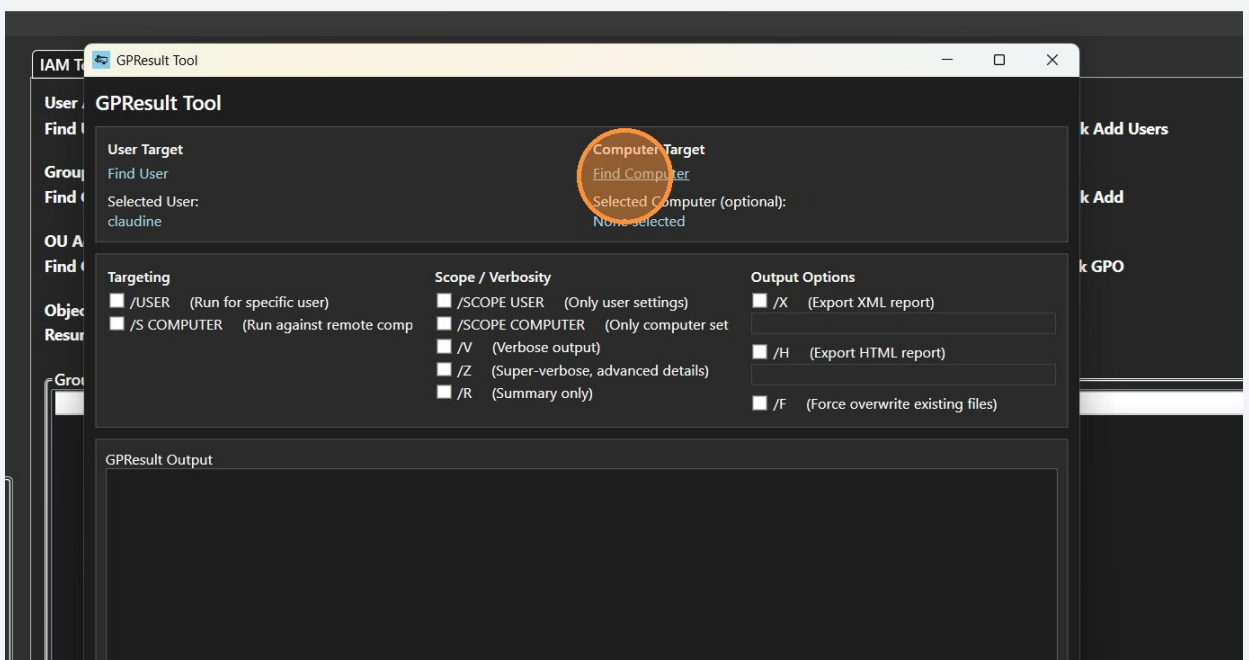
IAM T

User

Find

Group

Find

OU A

Find

Objec

Resur

Grou

k Add Users

k Add

k GPO

GPResult Tool

GPResult Tool

User Target

Find User

Selected User:
claudine

Computer Target

Find Computer

Selected Computer (optional):
None selected

Targeting

/USER (Run for specific user)

/S COMPUTER (Run against remote comp

Scope / Verbosity

/SCOPE USER (Only user settings)

/SCOPE COMPUTER (Only computer set

/V (Verbose output)

/Z (Super-verbose, advanced details)

/R (Summary only)

Output Options

/X (Export XML report)

/H (Export HTML report)

/F (Force overwrite existing files)

GPResult Output